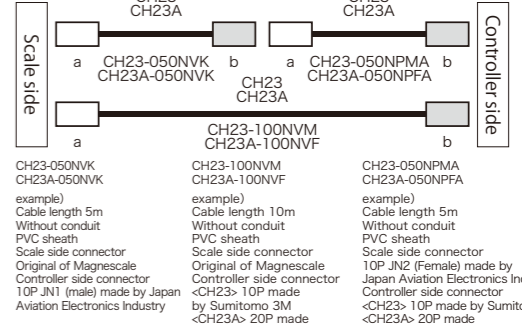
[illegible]
CH23A

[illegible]
CH23A

Scale side

Controller side

a CH23-050NVK CH23A-050NVK b

a CH23-050NPMA CH23A-050NPFA b

CH23
CH23A

a CH23-100NVM CH23A-100NVF b

CH23-050NVK
CH23A-050NVK

example)
Cable length 5m
Without conduit
PVC sheath
Scale side connector
Original of Magnescale
Controller side connector
10P JN1 (male) made by Japan Aviation Electronics Industry

CH23-100NVM
CH23A-100NVF

example)
Cable length 10m
Without conduit
PVC sheath
Scale side connector
Original of Magnescale
Controller side connector
<CH23> 10P made by Sumitomo 3M
<CH23A> 20P made

CH23-050NPMA
CH23A-050NPFA

example)
Cable length 5m
Without conduit
PVC sheath
Scale side connector
10P JN2 (Female) made by Japan Aviation Electronics In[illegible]
Controller side connector
<CH23> 10P made by Sumito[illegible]
<CH23A> 20P made